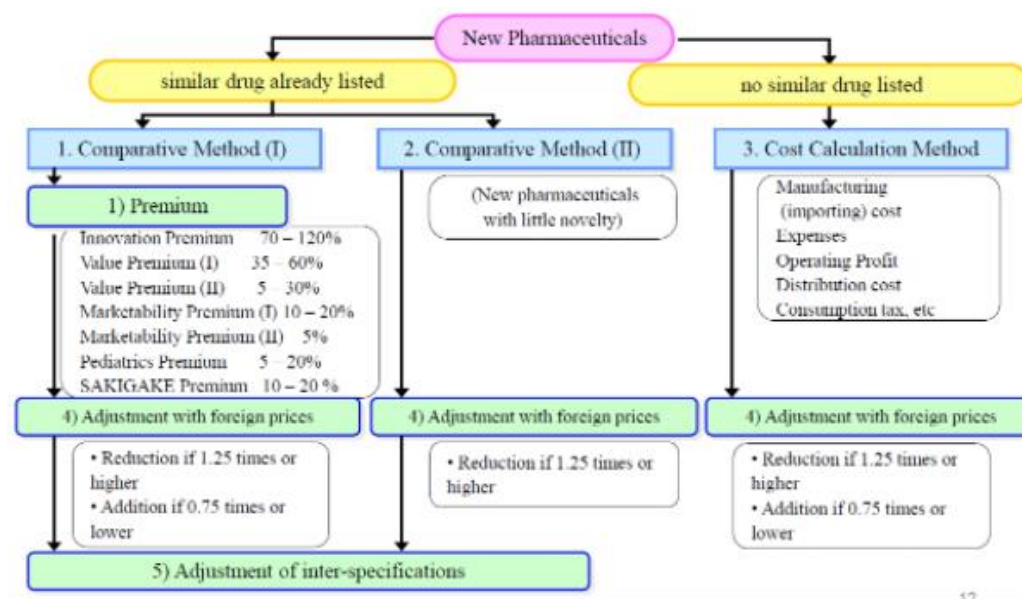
New Pharmaceuticals

similar drug already listed

no similar drug listed

1. Comparative Method (I)

2. Comparative Method (II)

3. Cost Calculation Method

1) Premium

Innovation Premium 70 – 120%
Value Premium (I) 35 – 60%
Value Premium (II) 5 – 30%
Marketability Premium (I) 10 – 20%
Marketability Premium (II) 5%
Pediatrics Premium 5 – 20%
SAKIGAKE Premium 10 – 20 %

(New pharmaceuticals with little novelty)

Manufacturing (importing) cost
Expenses
Operating Profit
Distribution cost
Consumption tax, etc

4) Adjustment with foreign prices

4) Adjustment with foreign prices

4) Adjustment with foreign prices

• Reduction if 1.25 times or higher
• Addition if 0.75 times or lower

• Reduction if 1.25 times or higher

• Reduction if 1.25 times or higher
• Addition if 0.75 times or lower

5) Adjustment of inter-specifications

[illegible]